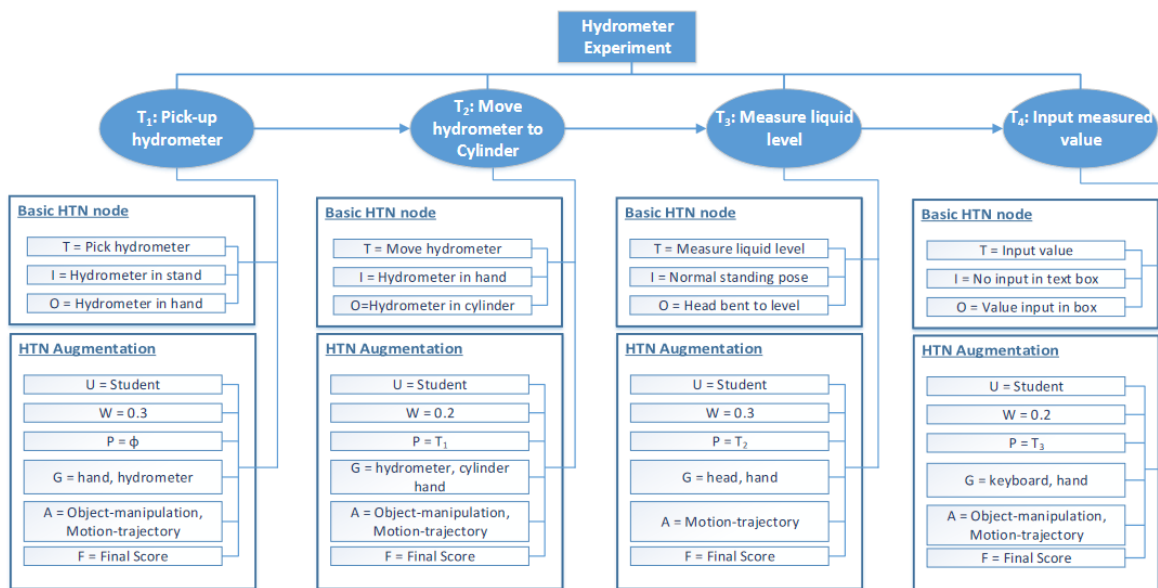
Hydrometer Experiment

$T_1$: Pick-up hydrometer

$T_2$: Move hydrometer to Cylinder

$T_3$: Measure liquid level

$T_4$: Input measured value

Basic HTN node
T = Pick hydrometer
I = Hydrometer in stand
O = Hydrometer in hand

HTN Augmentation
U = Student
W = 0.3
P = ϕ
G = hand, hydrometer
A = Object-manipulation, Motion-trajectory
F = Final Score

Basic HTN node
T = Move hydrometer
I = Hydrometer in hand
O=Hydrometer in cylinder

HTN Augmentation
U = Student
W = 0.2
P = $T_1$
G = hydrometer, cylinder hand
A = Object-manipulation, Motion-trajectory
F = Final Score

Basic HTN node
T = Measure liquid level
I = Normal standing pose
O = Head bent to level

HTN Augmentation
U = Student
W = 0.3
P = $T_2$
G = head, hand
A = Motion-trajectory
F = Final Score

Basic HTN node
T = Input value
I = No input in text box
O = Value input in box

HTN Augmentation
U = Student
W = 0.2
P = $T_3$
G = keyboard, hand
A = Object-manipulation, Motion-trajectory
F = Final Score